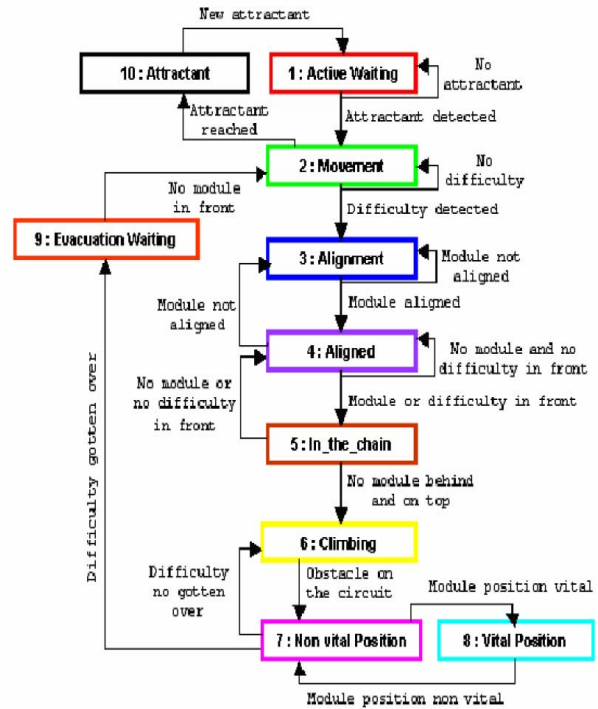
New attractant

10 : Attractant

1 : Active Waiting

No attractant

Attractant reached

Attractant detected

2 : Movement

No difficulty

No module in front

Difficulty detected

9 : Evacuation Waiting

3 : Alignment

Module not aligned

Module not aligned

Module aligned

4 : Aligned

No module and no difficulty in front

No module or no difficulty in front

Module or difficulty in front

Difficulty gotten over

5 : In_the_chain

No module behind and on top

6 : Climbing

Difficulty no gotten over

Obstacle on the circuit

Module position vital

7 : Non vital Position

8 : Vital Position

Module position non vital